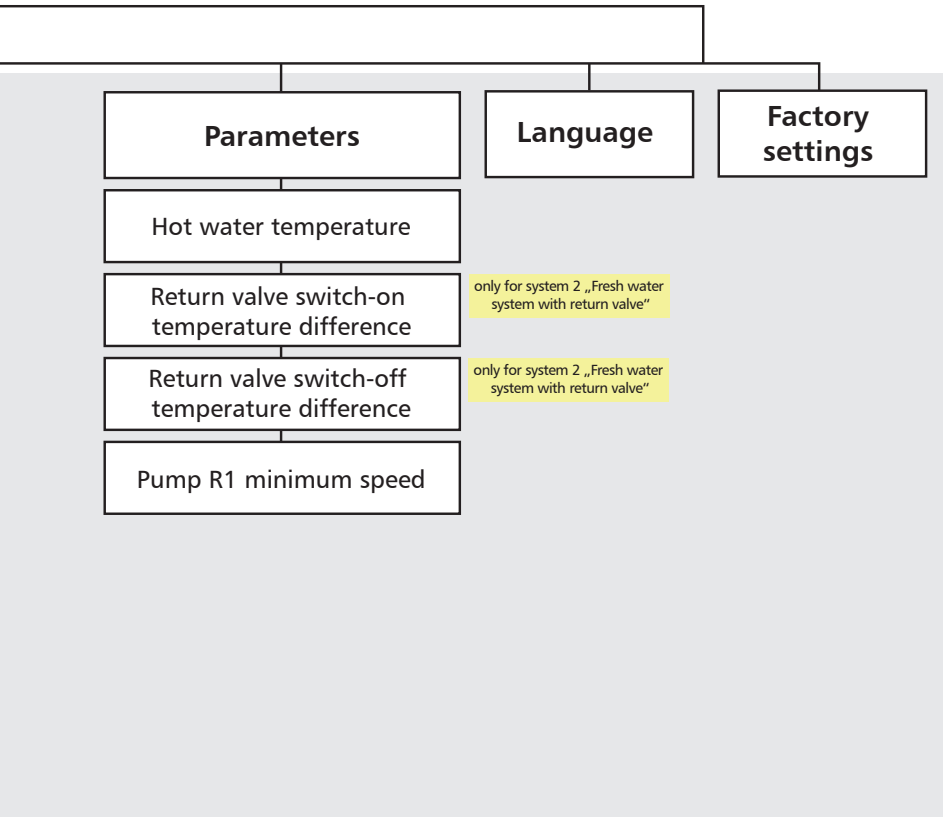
Parameters

Language

Factory settings

Hot water temperature

Return valve switch-on temperature difference

only for system 2 „Fresh water system with return valve"

Return valve switch-off temperature difference

only for system 2 „Fresh water system with return valve"

Pump R1 minimum speed